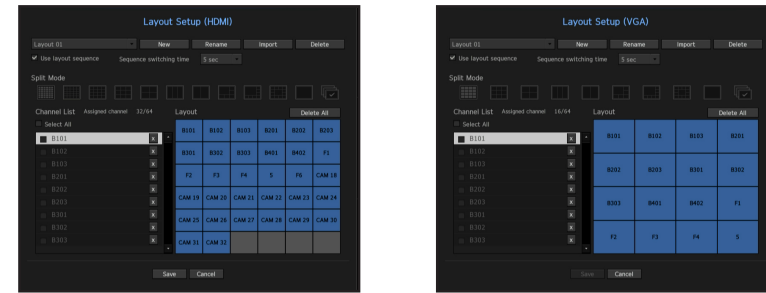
Layout Setup (HDMI)

Layout 01
New
Rename
Import
Delete

✔ Use layout sequence
Sequence switching time
5 sec

Split Mode

Channel List
Assigned channel
32/64
Layout
Delete All

Select All

| B101 | B102 | B103 | B201 | B202 | B203 |
|---|---|---|---|---|---|
| B301 | B302 | B303 | B401 | B402 | F1 |
| F2 | F3 | F4 | 5 | F6 | CAM 18 |
| CAM 19 | CAM 20 | CAM 21 | CAM 22 | CAM 23 | CAM 24 |
| CAM 25 | CAM 26 | CAM 27 | CAM 28 | CAM 29 | CAM 30 |
| CAM 31 | CAM 32 | | | | |

B101
B102
B103
B201
B202
B203
B301
B302
B303

Save
Cancel

Layout Setup (VGA)

Layout 01
New
Rename
Import
Delete

✔ Use layout sequence
Sequence switching time
5 sec

Split Mode

Channel List
Assigned channel
16/64
Layout
Delete All

Select All

| B101 | B102 | B103 | B201 |
|---|---|---|---|
| B202 | B203 | B301 | B302 |
| B303 | B401 | B402 | F1 |
| F2 | F3 | F4 | 5 |

B101
B102
B103
B201
B202
B203
B301
B302
B303

Save
Cancel